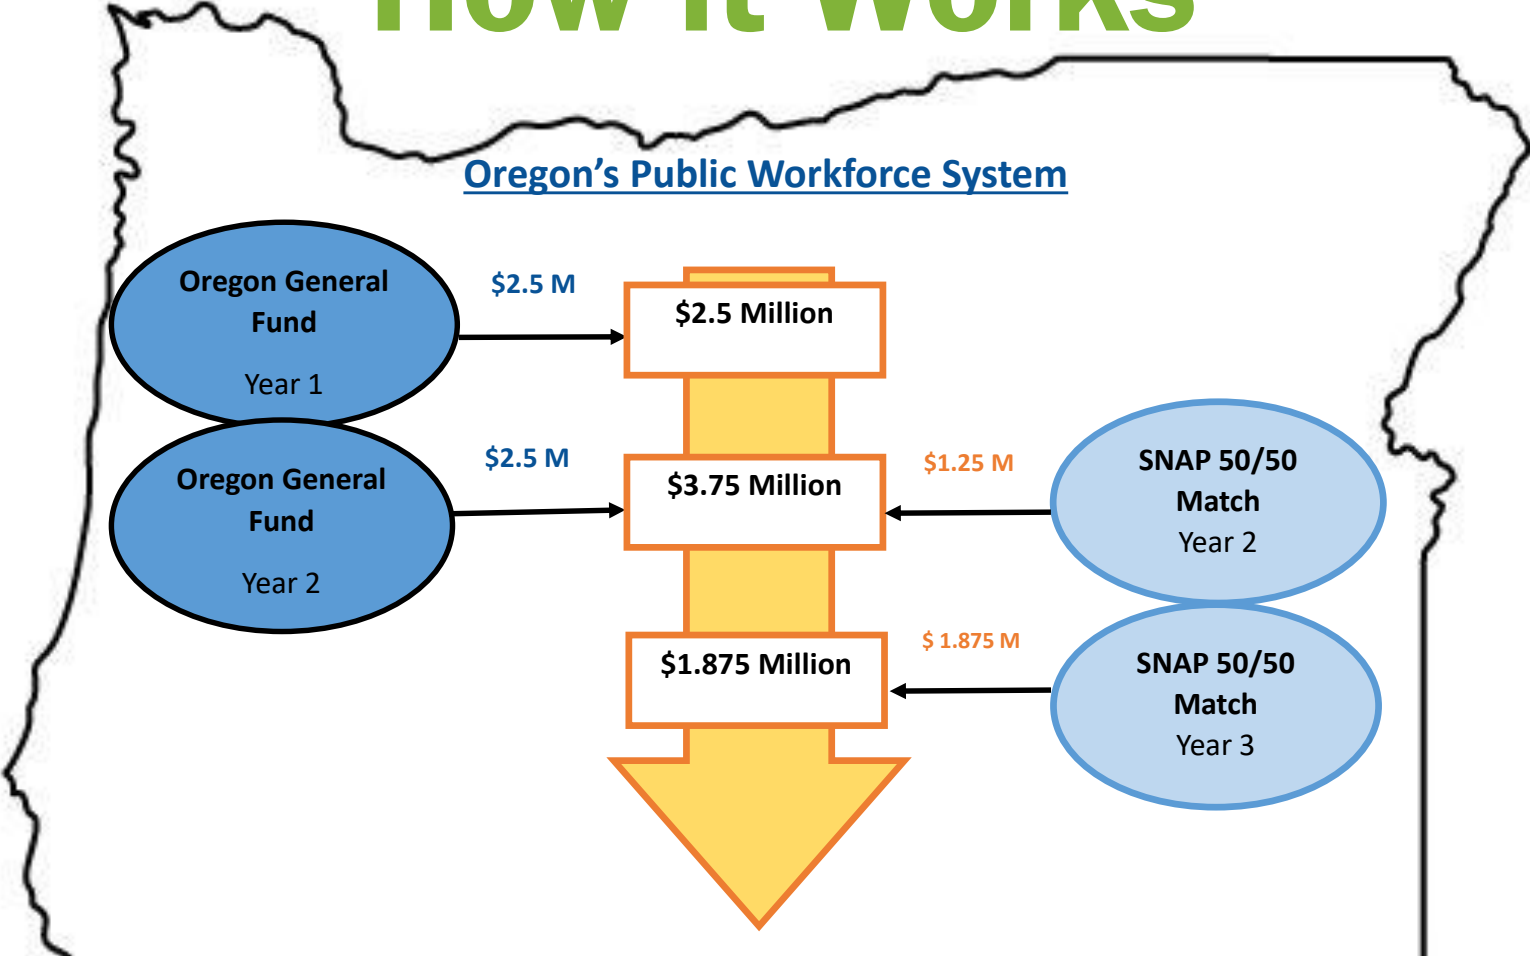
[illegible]

Oregon's Public Workforce System

Oregon General Fund
Year 1

$2.5 M

$2.5 Million

Oregon General Fund
Year 2

$2.5 M

$3.75 Million

$1.25 M

SNAP 50/50 Match
Year 2

$1.875 Million

$ 1.875 M

SNAP 50/50 Match
Year 3